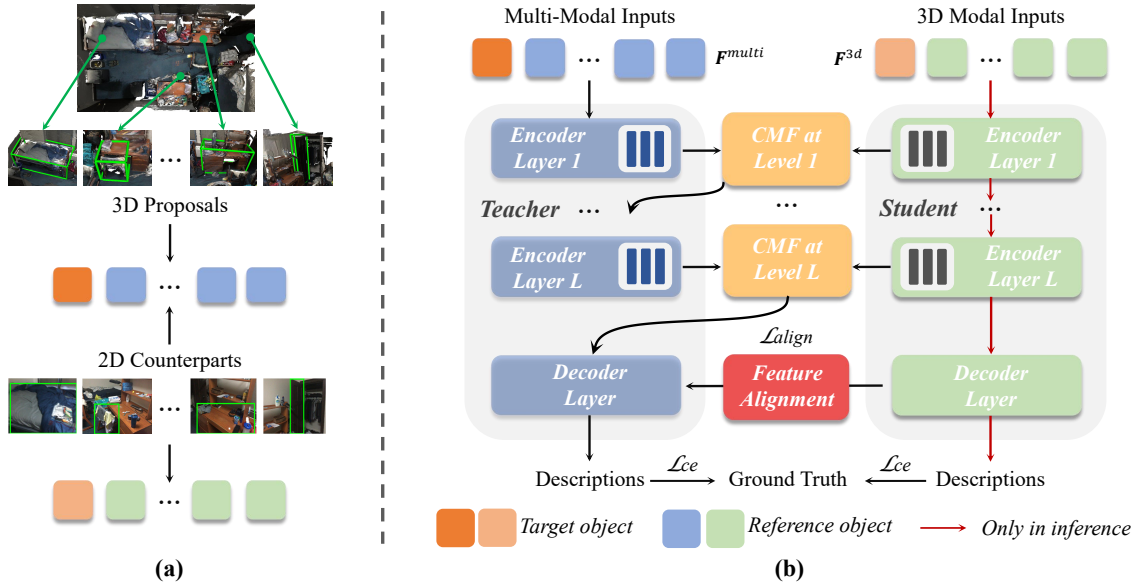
3D Proposals

2D Counterparts

(a)

Multi-Modal Inputs

3D Modal Inputs

$\boldsymbol{F}^{multi}$

$\boldsymbol{F}^{3d}$

Encoder Layer 1

CMF at Level 1

Encoder Layer 1

Teacher ···

···

Student ···

Encoder Layer L

CMF at Level L

Encoder Layer L

$\mathcal{L}_{align}$

Decoder Layer

Feature Alignment

Decoder Layer

Descriptions $\mathcal{L}_{ce}$ Ground Truth $\mathcal{L}_{ce}$ Descriptions

Target object

Reference object

Only in inference

(b)